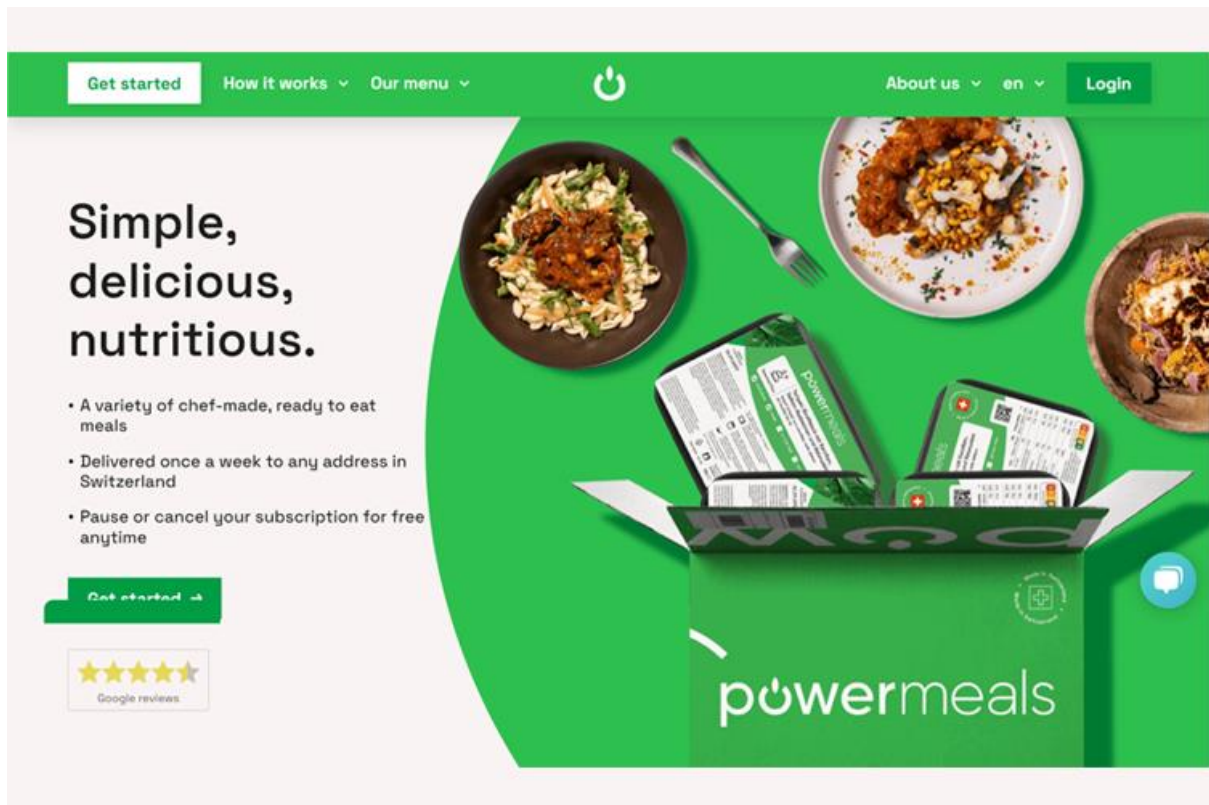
Get started How it works ⌄ Our menu ⌄

About us ⌄ en ⌄ Login

Simple, delicious, nutritious.

• A variety of chef-made, ready to eat meals

• Delivered once a week to any address in Switzerland

• Pause or cancel your subscription for free anytime

Get started →

Google reviews

powermeals

powermeals